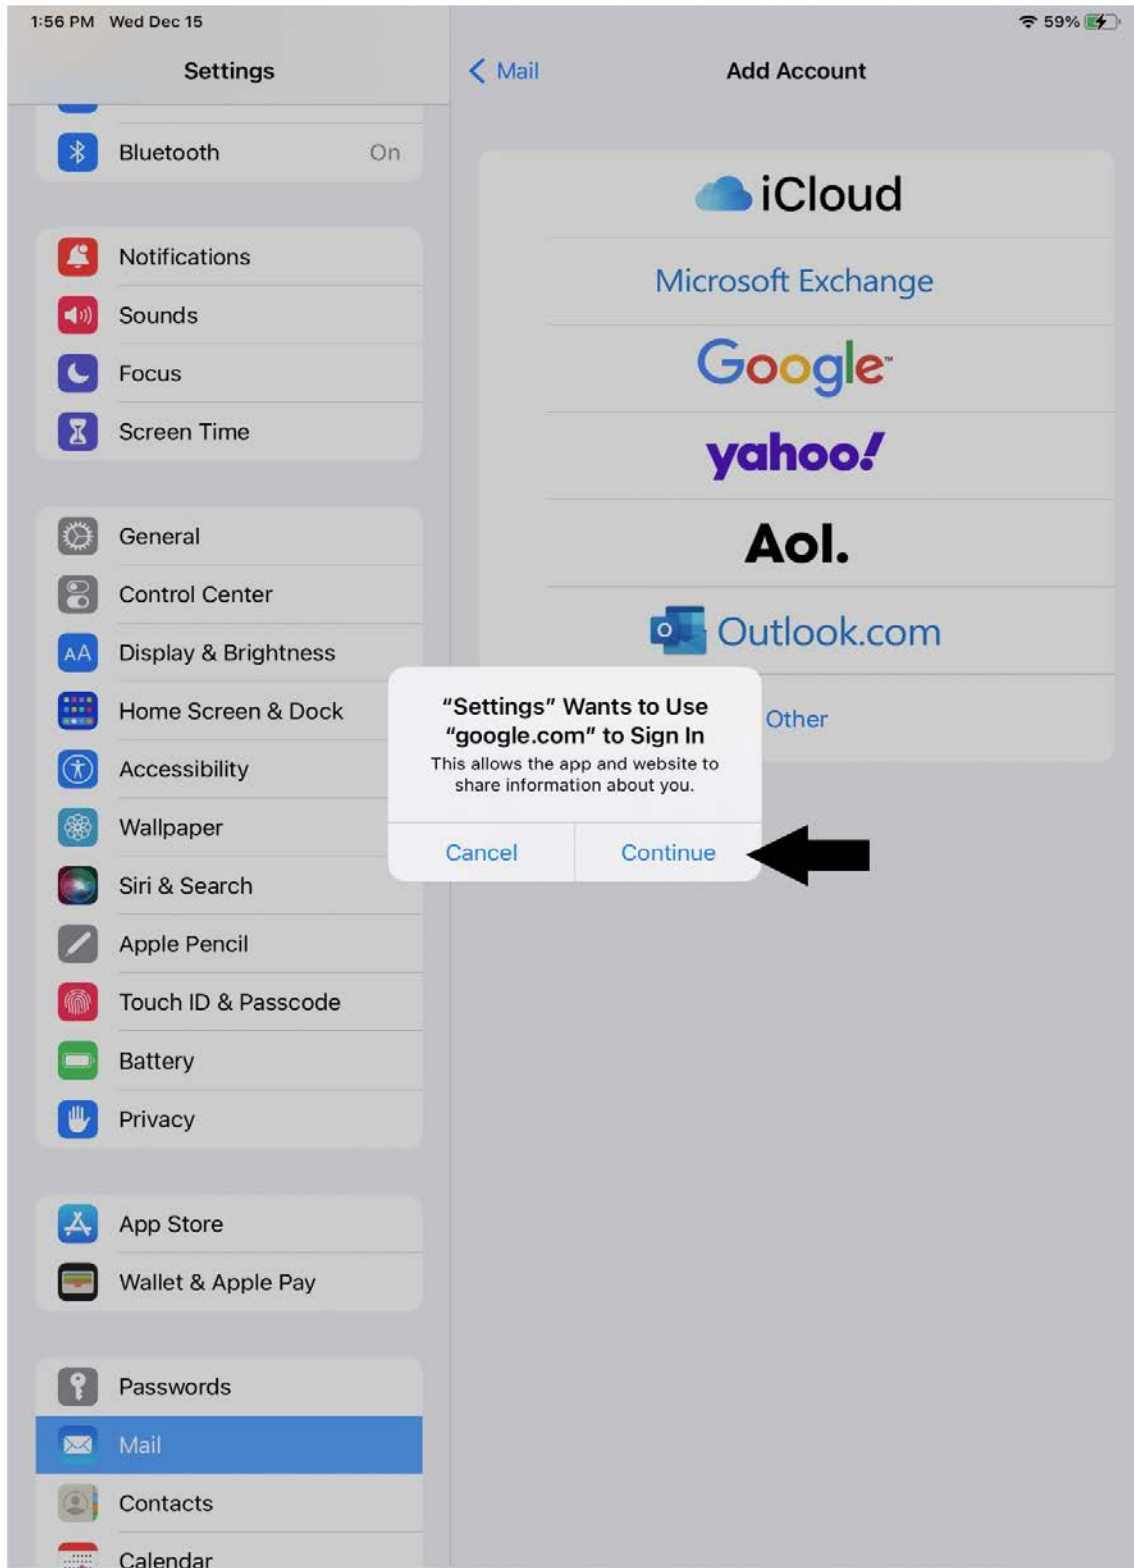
1:56 PM Wed Dec 15

59%

Settings

Bluetooth On

Notifications

Sounds

Focus

Screen Time

General

Control Center

Display & Brightness

Home Screen & Dock

Accessibility

Wallpaper

Siri & Search

Apple Pencil

Touch ID & Passcode

Battery

Privacy

App Store

Wallet & Apple Pay

Passwords

Mail

Contacts

Calendar

< Mail

Add Account

iCloud

Microsoft Exchange

Google

yahoo!

Aol.

Outlook.com

Other

"Settings" Wants to Use "google.com" to Sign In

This allows the app and website to share information about you.

Cancel

Continue